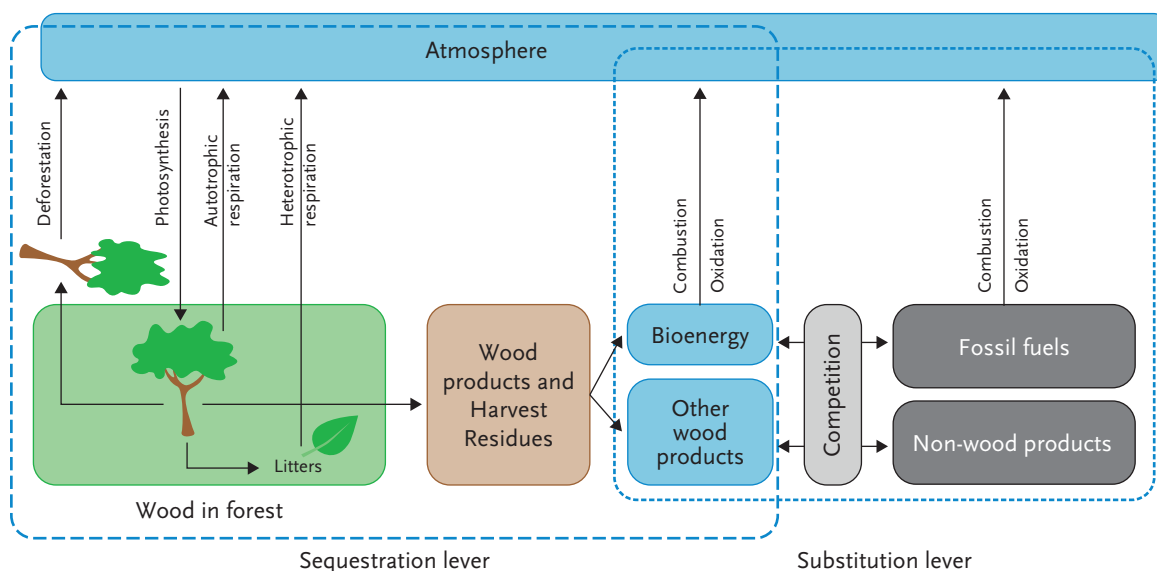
Atmosphere

Deforestation

Photosynthesis

Autotrophic respiration

Heterotrophic respiration

Combustion

Oxidation

Combustion

Oxidation

Bioenergy

Competition

Fossil fuels

Wood products and Harvest Residues

Other wood products

Non-wood products

Litters

Wood in forest

Sequestration lever

Substitution lever